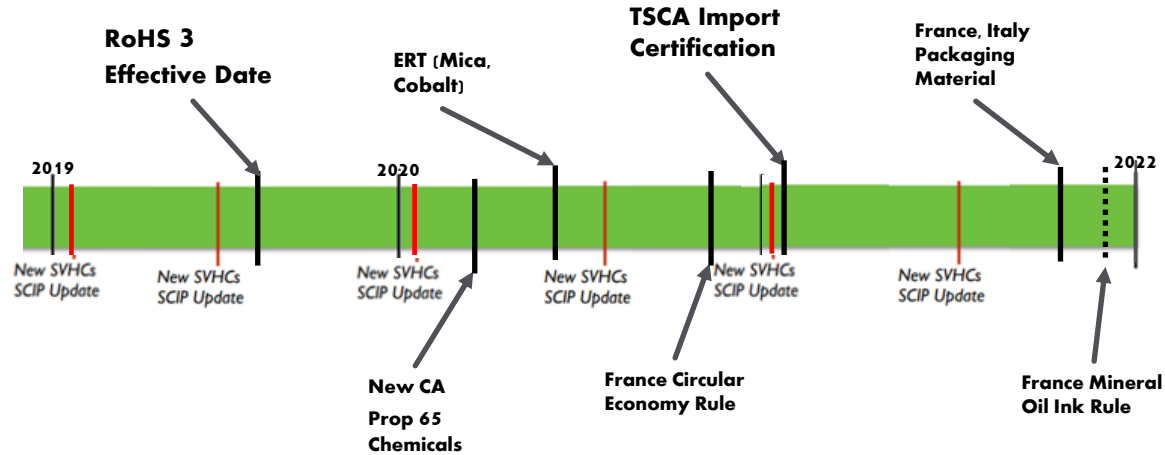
RoHS 3 Effective Date

ERT (Mica, Cobalt)

TSCA Import Certification

France, Italy Packaging Material

2019

2020

2022

New SVHCs SCIP Update

New SVHCs SCIP Update

New SVHCs SCIP Update

New SVHCs SCIP Update

New SVHCs SCIP Update

New SVHCs SCIP Update

New CA Prop 65 Chemicals

France Circular Economy Rule

France Mineral Oil Ink Rule